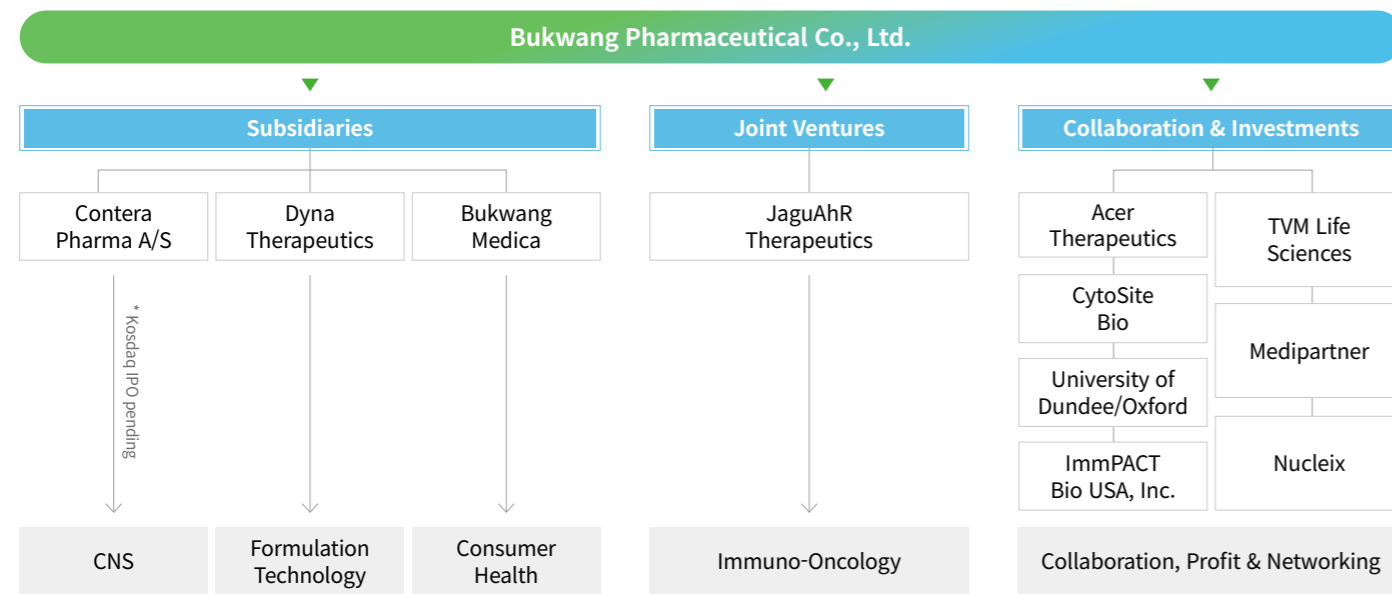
Bukwang Pharmaceutical Co., Ltd.

Subsidiaries

Joint Ventures

Collaboration & Investments

Contera Pharma A/S

Dyna Therapeutics

Bukwang Medica

* Kosdaq IPO pending

JaguAhR Therapeutics

Acer Therapeutics

CytoSite Bio

University of Dundee/Oxford

ImmPACT Bio USA, Inc.

TVM Life Sciences

Medipartner

Nucleix

CNS

Formulation Technology

Consumer Health

Immuno-Oncology

Collaboration, Profit & Networking